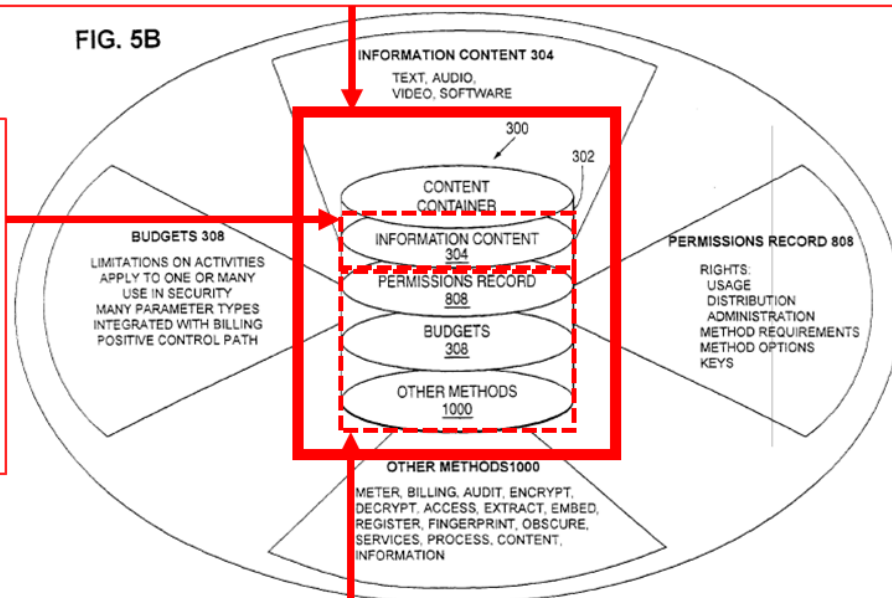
FIG. 5B

INFORMATION CONTENT 304

TEXT, AUDIO, VIDEO, SOFTWARE

300

302

CONTENT CONTAINER

INFORMATION CONTENT 304

PERMISSIONS RECORD 808

BUDGETS 308

OTHER METHODS 1000

BUDGETS 308

LIMITATIONS ON ACTIVITIES
APPLY TO ONE OR MANY
USE IN SECURITY
MANY PARAMETER TYPES
INTEGRATED WITH BILLING
POSITIVE CONTROL PATH

PERMISSIONS RECORD 808

RIGHTS:
USAGE
DISTRIBUTION
ADMINISTRATION
METHOD REQUIREMENTS
METHOD OPTIONS
KEYS

OTHER METHODS1000

METER, BILLING, AUDIT, ENCRYPT, DECRYPT, ACCESS, EXTRACT, EMBED, REGISTER, FINGERPRINT, OBSCURE, SERVICES, PROCESS, CONTENT, INFORMATION